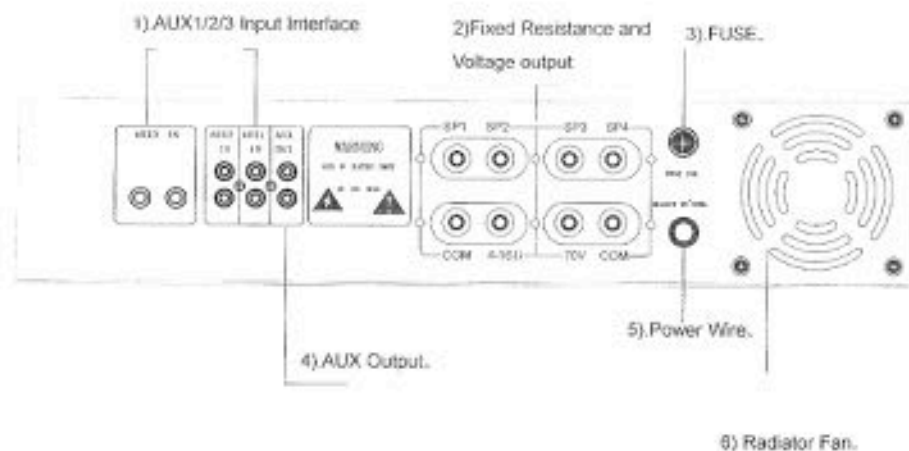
1).AUX1/2/3 Input Interface

2)Fixed Resistance and Voltage output

3).FUSE.

AUX3 IN

AUX2 IN

AUX1 IN

AUX OUT

WARNING

SP1 SP2

SP3 SP4

COM 4-16Ω

70V COM

5).Power Wire.

4).AUX Output.

6) Radiator Fan.